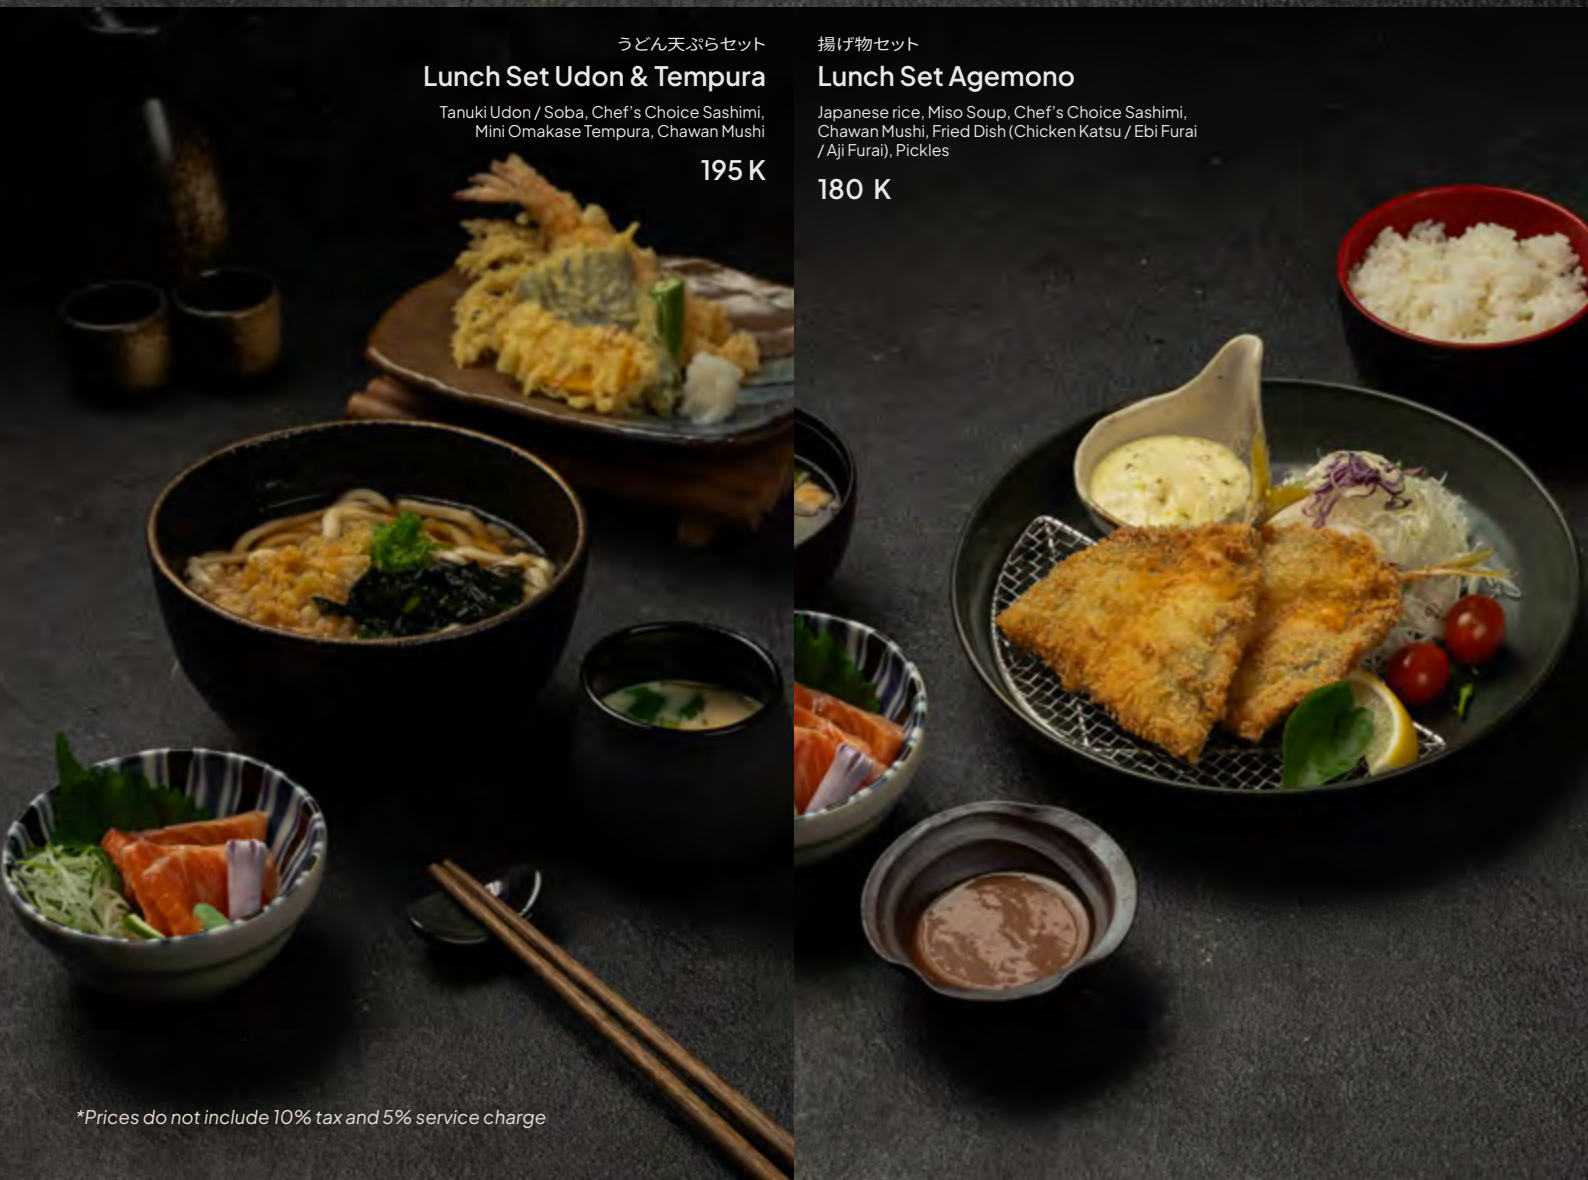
うどん天ぷらセット
Lunch Set Udon & Tempura

Tanuki Udon / Soba, Chef's Choice Sashimi, Mini Omakase Tempura, Chawan Mushi

195 K

揚げ物セット
Lunch Set Agemono

Japanese rice, Miso Soup, Chef's Choice Sashimi, Chawan Mushi, Fried Dish (Chicken Katsu / Ebi Furai / Aji Furai), Pickles

180 K

*Prices do not include 10% tax and 5% service charge